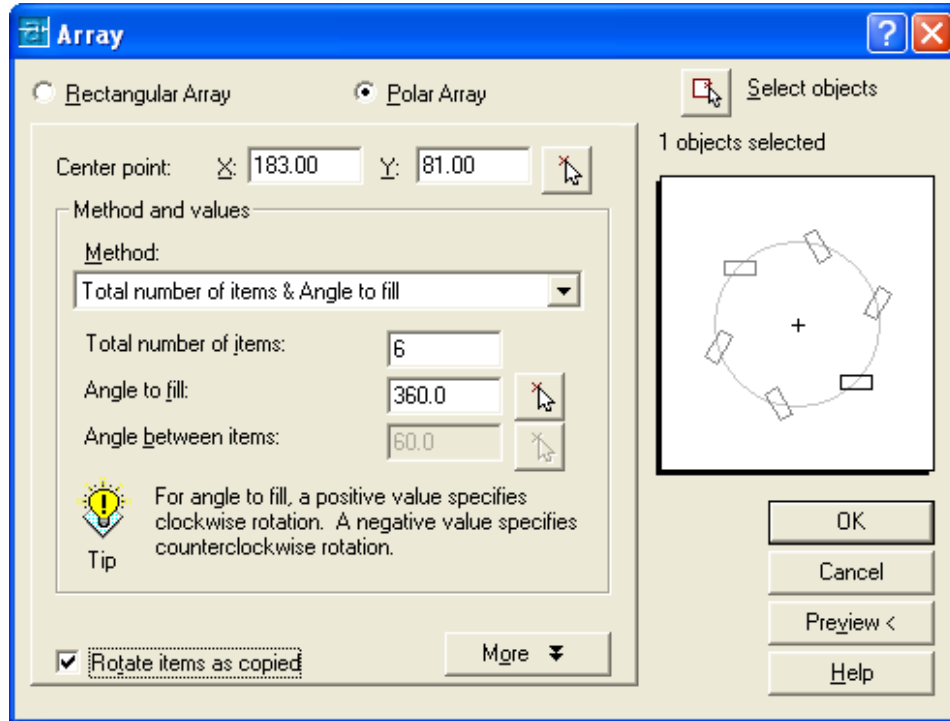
Array

Rectangular Array

Polar Array

Select objects

1 objects selected

Center point: X: 183.00 Y: 81.00

Method and values

Method:

Total number of items & Angle to fill

Total number of items: 6

Angle to fill: 360.0

Angle between items: 60.0

For angle to fill, a positive value specifies clockwise rotation. A negative value specifies counterclockwise rotation.

Tip

Rotate items as copied

More

OK

Cancel

Preview <

Help